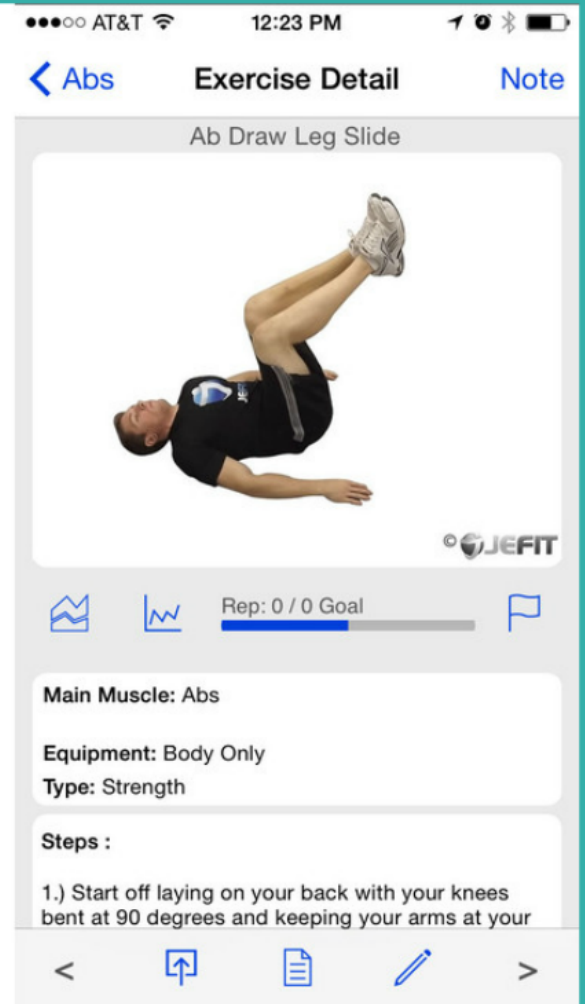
●●●○○ AT&T 12:23 PM

< Abs Exercise Detail Note

Ab Draw Leg Slide

© JEFIT

Rep: 0 / 0 Goal

Main Muscle: Abs

Equipment: Body Only
Type: Strength

Steps :

1.) Start off laying on your back with your knees bent at 90 degrees and keeping your arms at your

< >